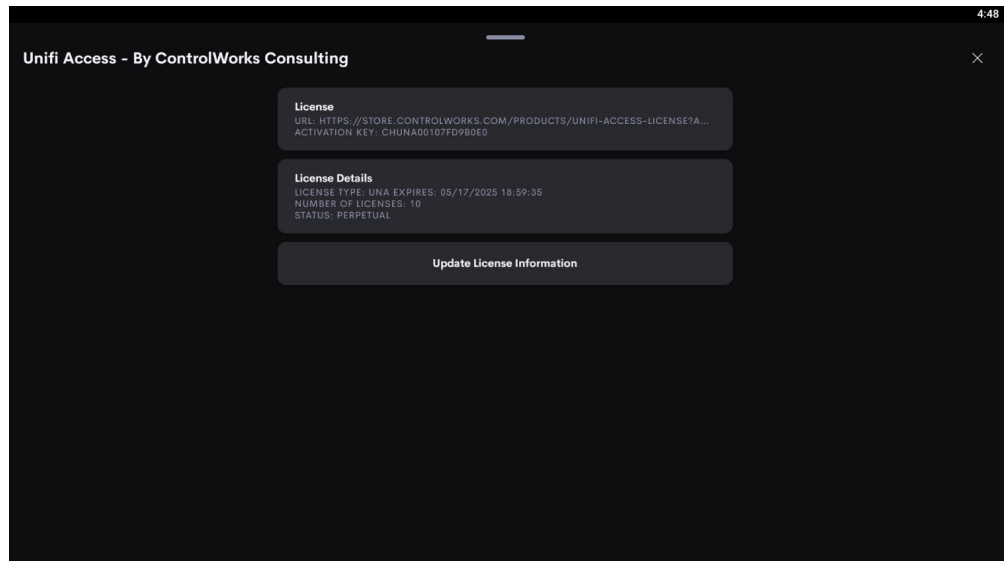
4:48

Unifi Access - By ControlWorks Consulting

×

License
URL: HTTPS://STORE.CONTROLWORKS.COM/PRODUCTS/UNIFI-ACCESS-LICENSE?A...
ACTIVATION KEY: CHUNA00107FD9B0E0

License Details
LICENSE TYPE: UNA EXPIRES: 05/17/2025 18:59:35
NUMBER OF LICENSES: 10
STATUS: PERPETUAL

Update License Information